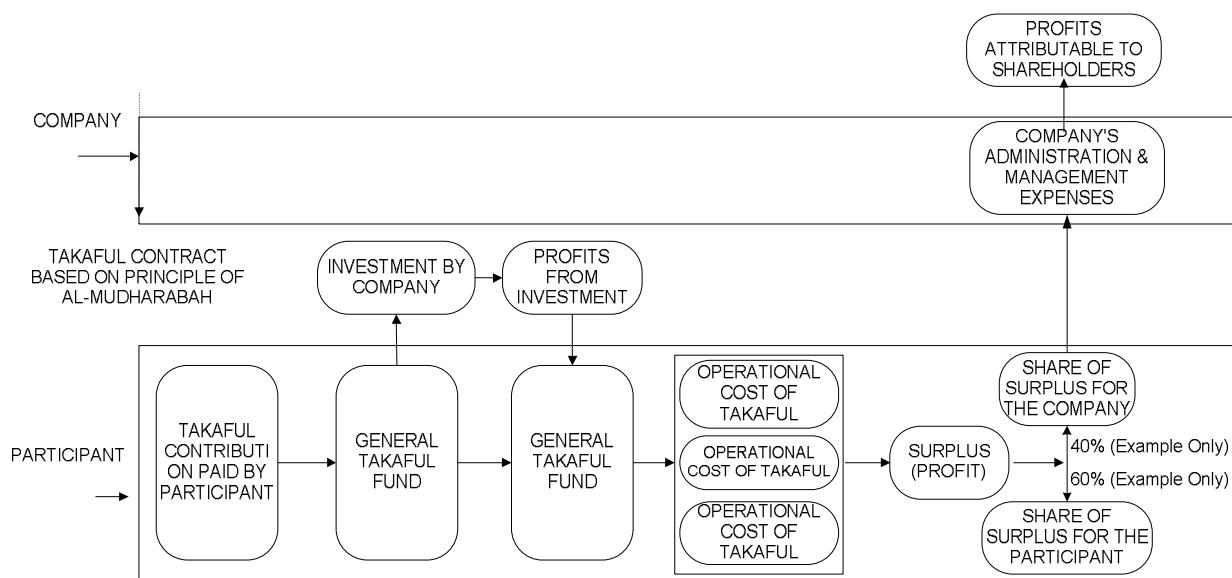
PROFITS ATTRIBUTABLE TO SHAREHOLDERS

COMPANY

COMPANY'S ADMINISTRATION & MANAGEMENT EXPENSES

TAKAFUL CONTRACT BASED ON PRINCIPLE OF AL-MUDHARABAH

INVESTMENT BY COMPANY

PROFITS FROM INVESTMENT

PARTICIPANT

TAKAFUL CONTRIBUTI ON PAID BY PARTICIPANT

GENERAL TAKAFUL FUND

GENERAL TAKAFUL FUND

OPERATIONAL COST OF TAKAFUL

OPERATIONAL COST OF TAKAFUL

OPERATIONAL COST OF TAKAFUL

SURPLUS (PROFIT)

SHARE OF SURPLUS FOR THE COMPANY

40% (Example Only)

60% (Example Only)

SHARE OF SURPLUS FOR THE PARTICIPANT